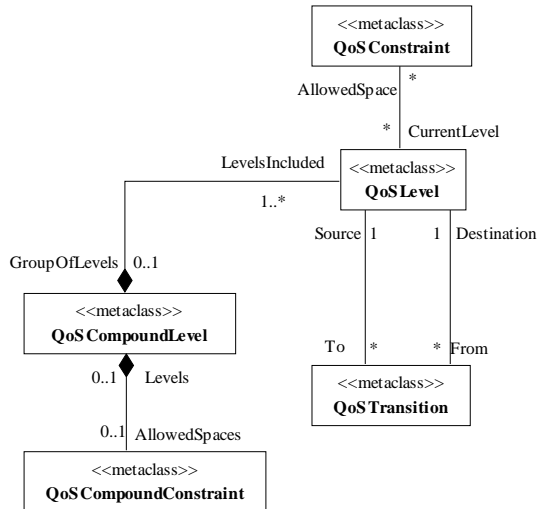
<<metaclass>>
QoS Constraint

*
AllowedSpace

*
CurrentLevel

LevelsIncluded

<<metaclass>>
QoS Level

1..*

Source 1

1 Destination

GroupOfLevels 0..1

<<metaclass>>
QoS CompoundLevel

To *

* From

0..1 Levels

<<metaclass>>
QoS Transition

0..1 AllowedSpaces

<<metaclass>>
QoS CompoundConstraint